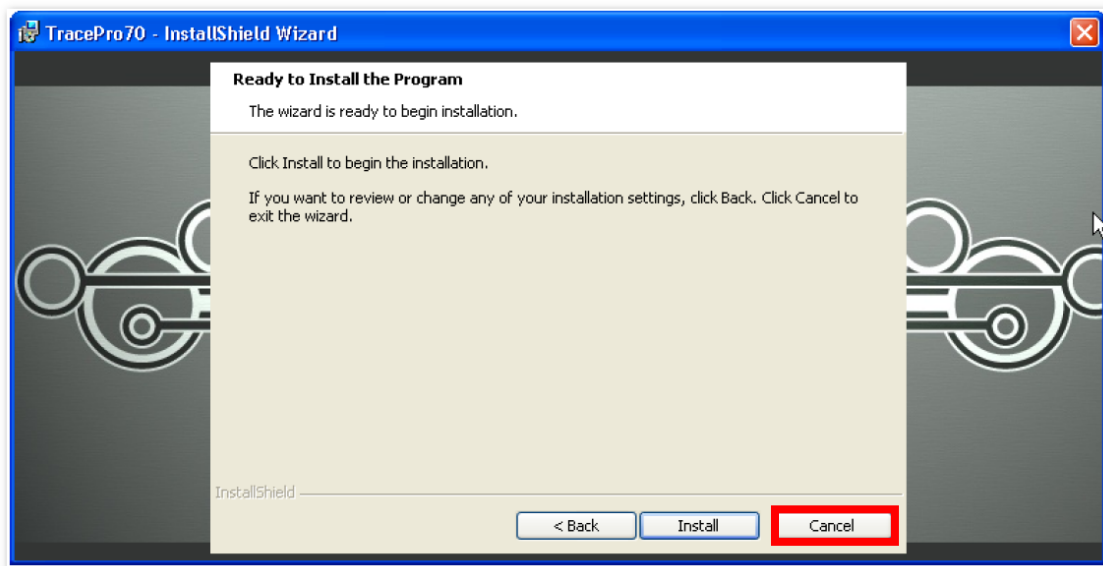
TracePro70 - InstallShield Wizard

Ready to Install the Program

The wizard is ready to begin installation.

Click Install to begin the installation.

If you want to review or change any of your installation settings, click Back. Click Cancel to exit the wizard.

InstallShield

< Back
Install
Cancel